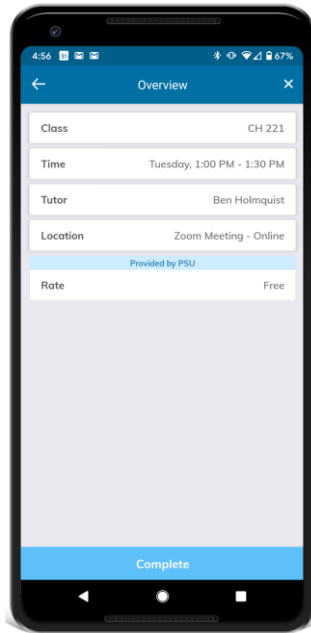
4:56 31 67%

Overview

| Class | CH 221 |
|---|---|
| Time | Tuesday, 1:00 PM - 1:30 PM |
| Tutor | Ben Holmquist |
| Location | Zoom Meeting - Online |

Provided by PSU

| Rate | Free |
|---|---|

Complete